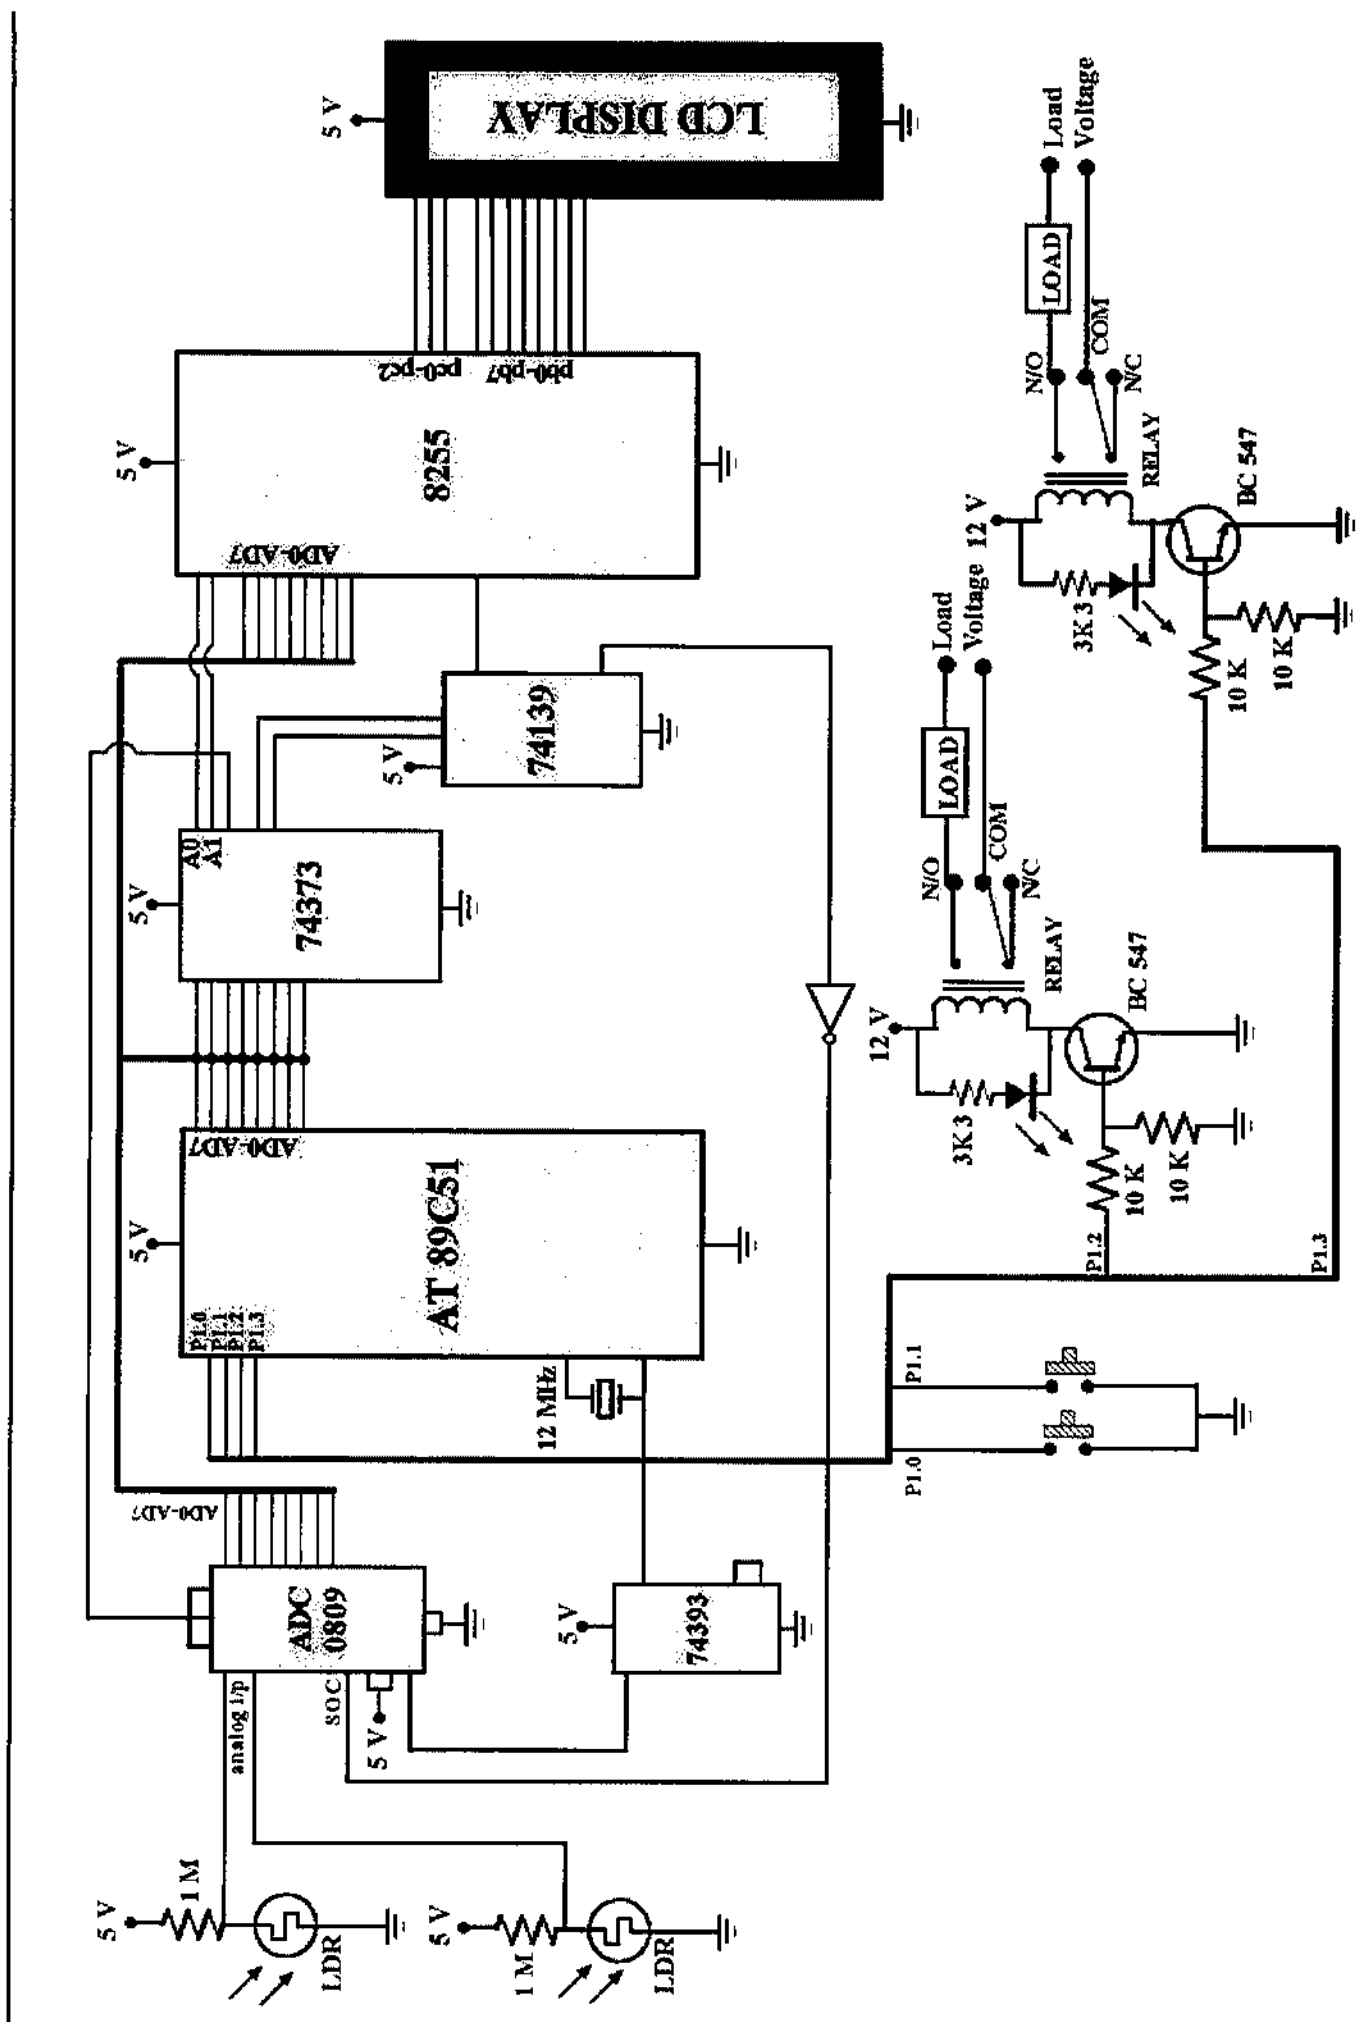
5 V
LCD DISPLAY
pc0-pc2
pb0-pb7
5 V
8255
AD0-AD7
Load
Voltage
LOAD
N/O
COM
N/C
RELAY
12 V
BC 547
3K 3
10 K
10 K
74139
5 V
A0
A1
5 V
74373
Load
Voltage
LOAD
N/O
COM
N/C
RELAY
12 V
BC 547
3K 3
10 K
10 K
AD0-AD7
5 V
AT 89C51
P1.0
P1.1
P1.2
P1.3
P1.2
P1.3
12 MHz
P1.1
P1.0
AD0-AD7
ADC
0809
5 V
74393
analog i/p
SOC
5 V
5 V
1 M
LDR
5 V
1 M
LDR